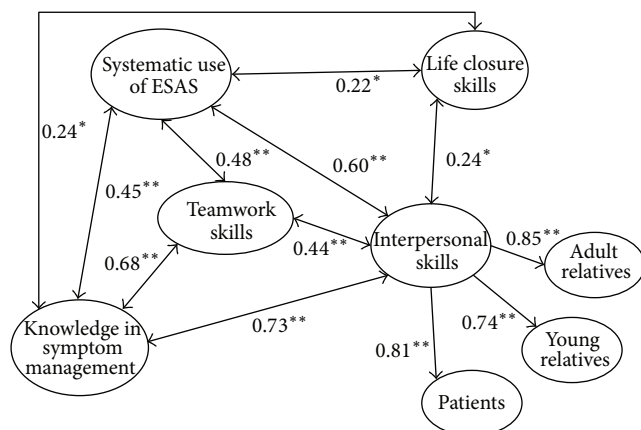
Systematic use of ESAS

Life closure skills

$0.22^{*}$

$0.24^{*}$

$0.48^{**}$

$0.60^{**}$

$0.24^{*}$

$0.45^{**}$

Teamwork skills

$0.68^{**}$

$0.44^{**}$

Interpersonal skills

$0.85^{**}$

Adult relatives

Knowledge in symptom management

$0.73^{**}$

$0.74^{**}$

Young relatives

$0.81^{**}$

Patients